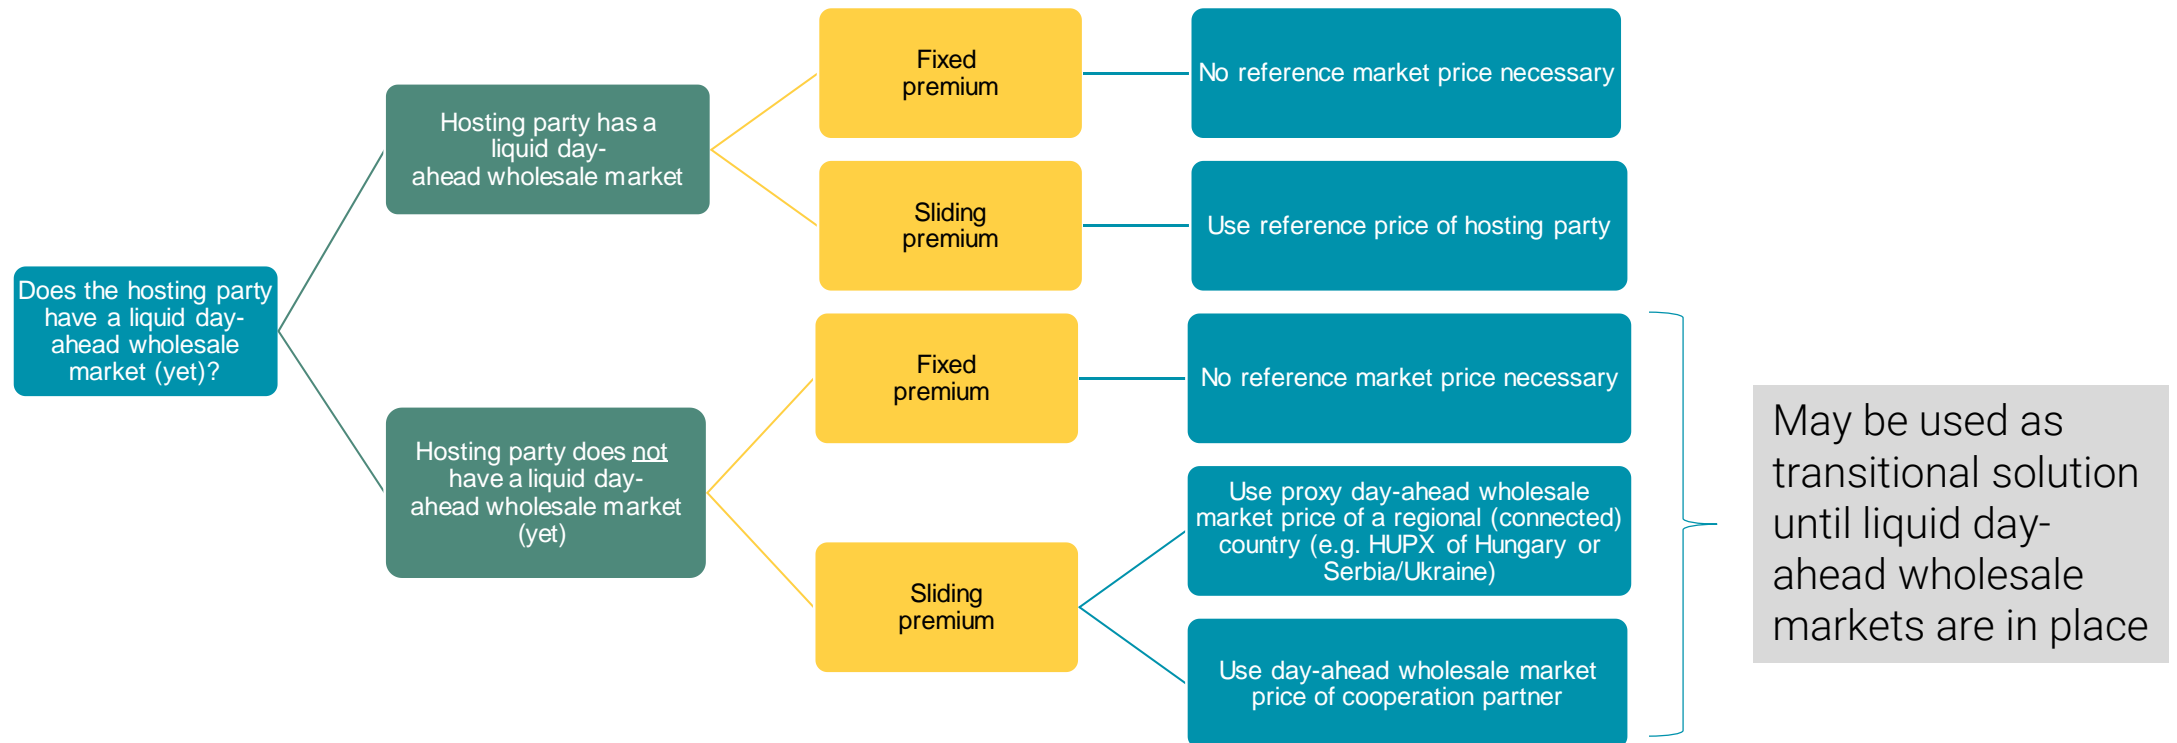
Does the hosting party have a liquid day-ahead wholesale market (yet)?

Hosting party has a liquid day-ahead wholesale market

Fixed premium

No reference market price necessary

Sliding premium

Use reference price of hosting party

Hosting party does not have a liquid day-ahead wholesale market (yet)

Fixed premium

No reference market price necessary

Sliding premium

Use proxy day-ahead wholesale market price of a regional (connected) country (e.g. HUPX of Hungary or Serbia/Ukraine)

Use day-ahead wholesale market price of cooperation partner

May be used as transitional solution until liquid day-ahead wholesale markets are in place